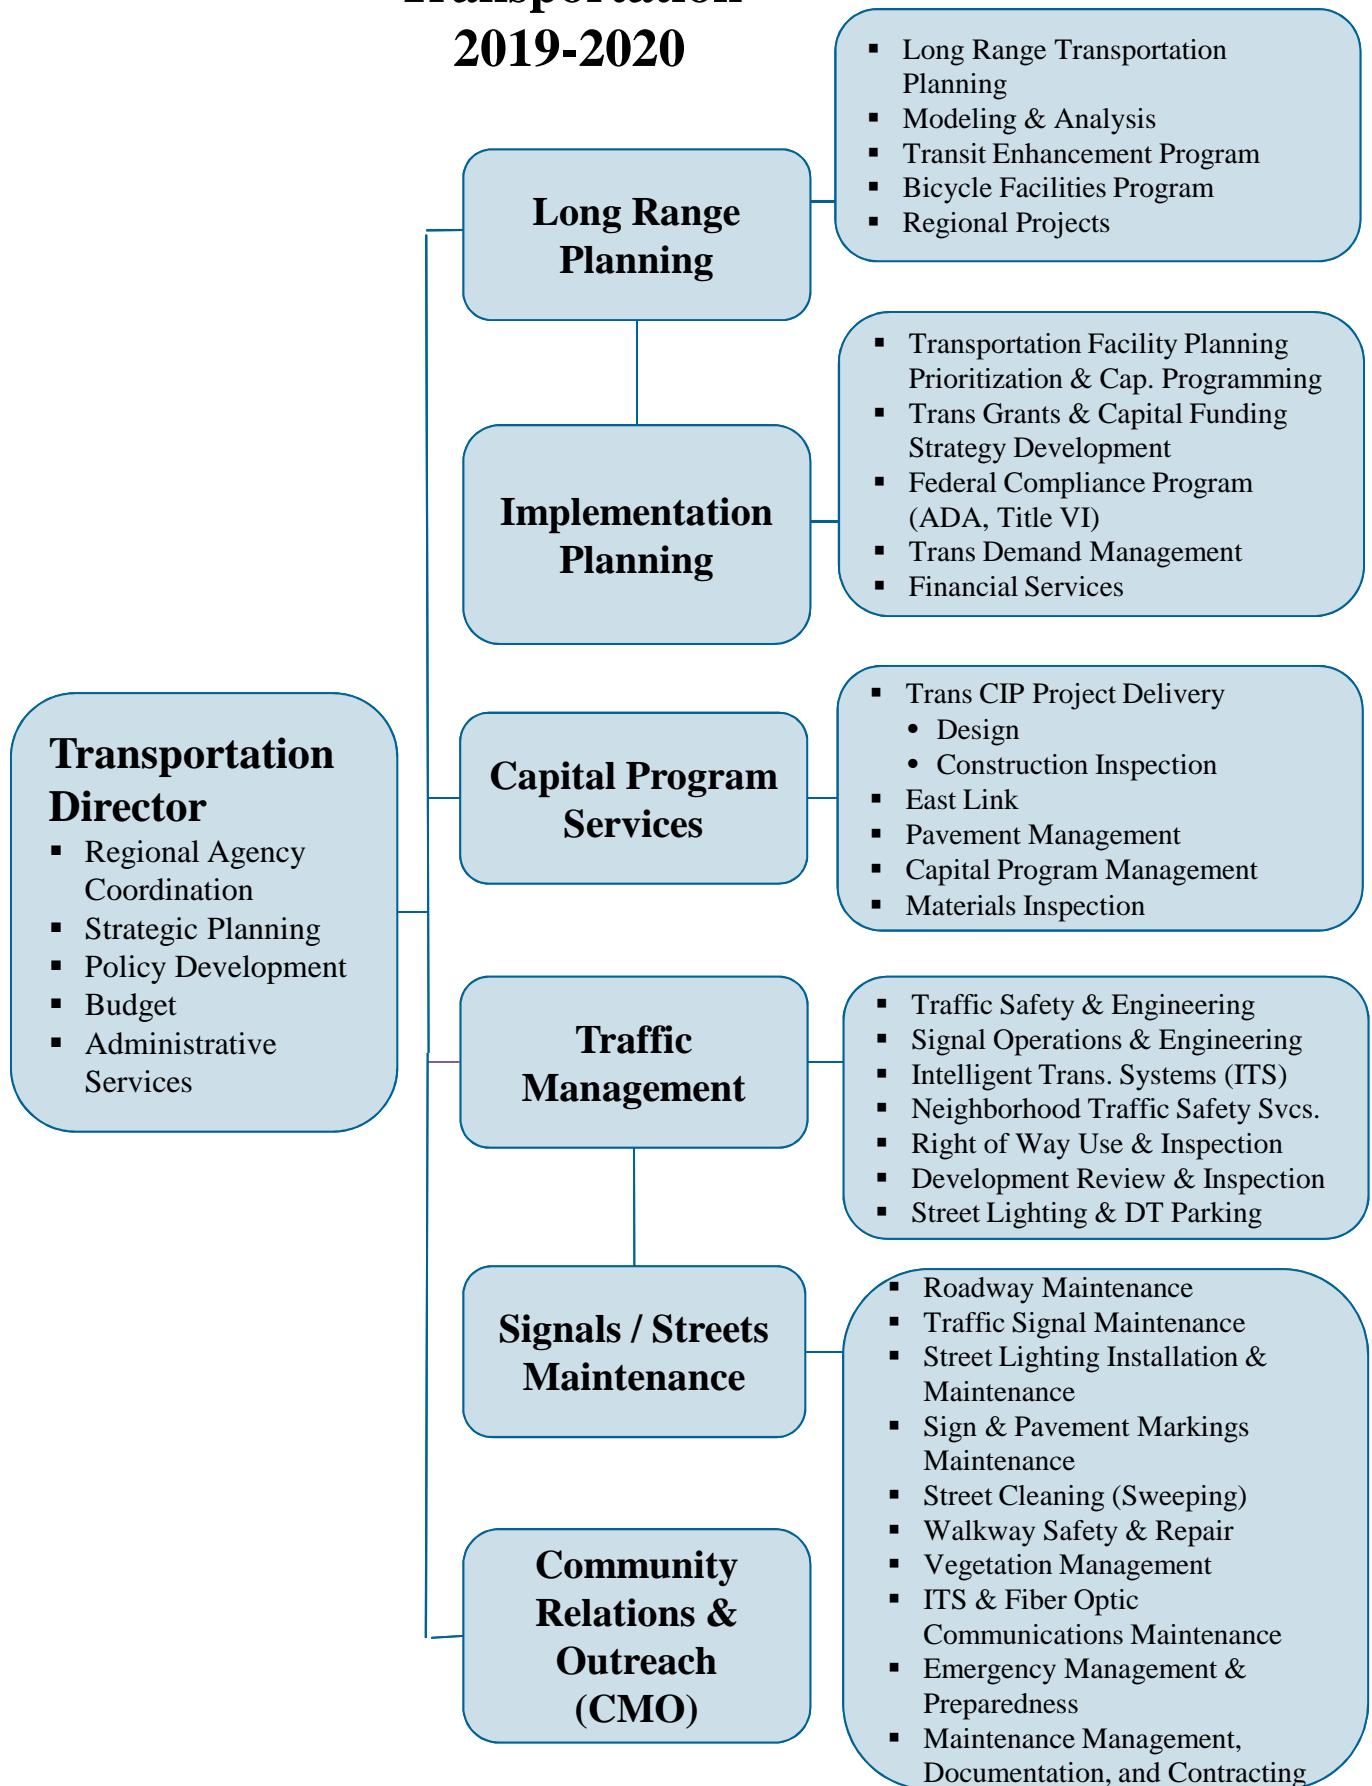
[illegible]
2019-2020

Transportation Director
- Regional Agency Coordination
- Strategic Planning
- Policy Development
- Budget
- Administrative Services

Long Range Planning
- Long Range Transportation Planning
- Modeling & Analysis
- Transit Enhancement Program
- Bicycle Facilities Program
- Regional Projects

Implementation Planning
- Transportation Facility Planning Prioritization & Cap. Programming
- Trans Grants & Capital Funding Strategy Development
- Federal Compliance Program (ADA, Title VI)
- Trans Demand Management
- Financial Services

Capital Program Services
- Trans CIP Project Delivery
  - Design
  - Construction Inspection
- East Link
- Pavement Management
- Capital Program Management
- Materials Inspection

Traffic Management
- Traffic Safety & Engineering
- Signal Operations & Engineering
- Intelligent Trans. Systems (ITS)
- Neighborhood Traffic Safety Svcs.
- Right of Way Use & Inspection
- Development Review & Inspection
- Street Lighting & DT Parking

Signals / Streets Maintenance
- Roadway Maintenance
- Traffic Signal Maintenance
- Street Lighting Installation & Maintenance
- Sign & Pavement Markings Maintenance
- Street Cleaning (Sweeping)
- Walkway Safety & Repair
- Vegetation Management
- ITS & Fiber Optic Communications Maintenance
- Emergency Management & Preparedness
- Maintenance Management, Documentation, and Contracting

Community Relations & Outreach (CMO)